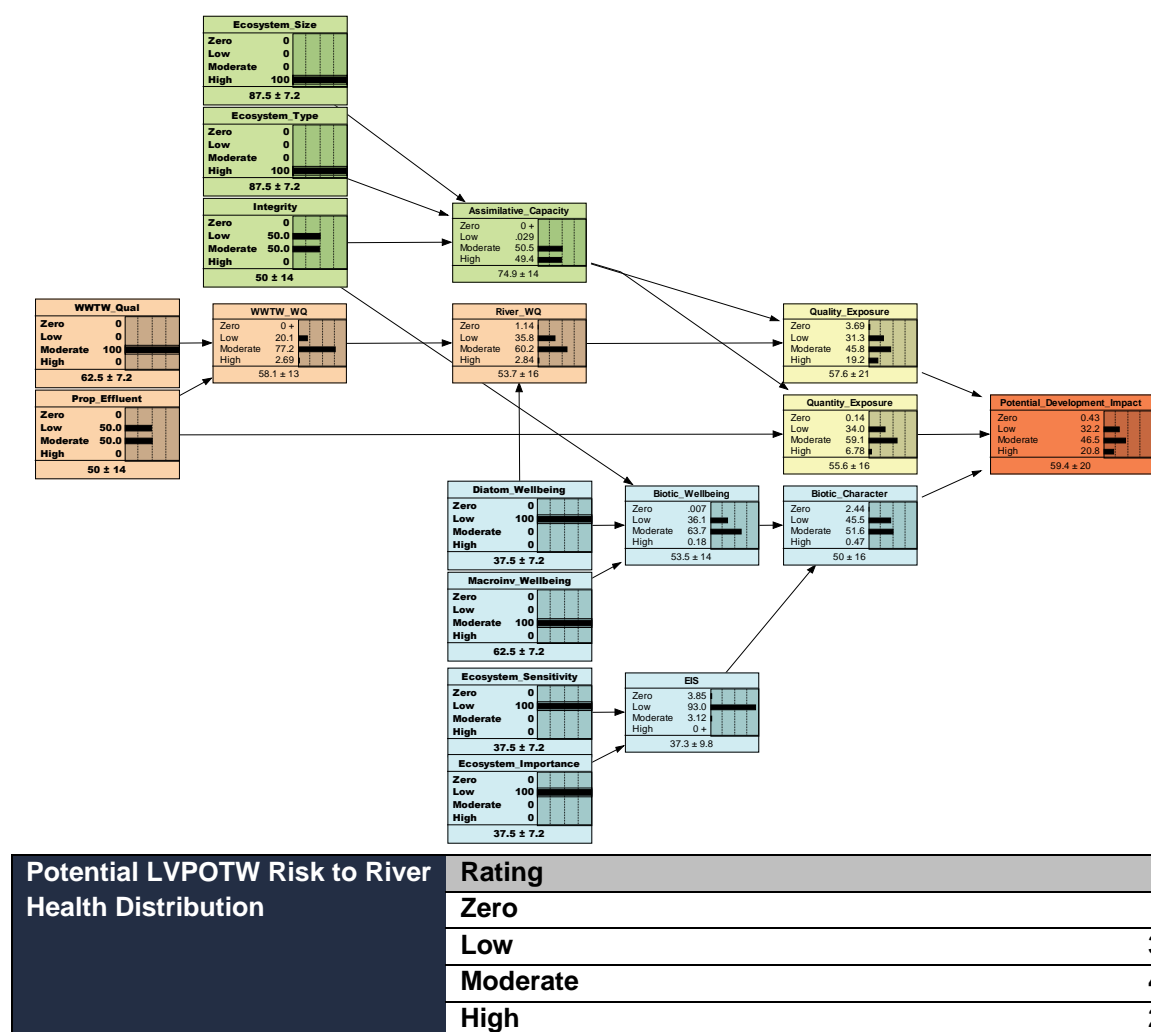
Ecosystem_Size
Zero 0
Low 0
Moderate 0
High 100
87.5 ± 7.2

Ecosystem_Type
Zero 0
Low 0
Moderate 0
High 100
87.5 ± 7.2

Integrity
Zero 0
Low 50.0
Moderate 50.0
High 0
50 ± 14

Assimilative_Capacity
Zero 0 +
Low .029
Moderate 50.5
High 49.4
74.9 ± 14

WWTW_Qual
Zero 0
Low 0
Moderate 100
High 0
62.5 ± 7.2

WWTW_WQ
Zero 0 +
Low 20.1
Moderate 77.2
High 2.69
58.1 ± 13

River_WQ
Zero 1.14
Low 35.8
Moderate 60.2
High 2.84
53.7 ± 16

Quality_Exposure
Zero 3.69
Low 31.3
Moderate 45.8
High 19.2
57.6 ± 21

Prop_Effluent
Zero 0
Low 50.0
Moderate 50.0
High 0
50 ± 14

Quantity_Exposure
Zero 0.14
Low 34.0
Moderate 59.1
High 6.78
55.6 ± 16

Potential_Development_Impact
Zero 0.43
Low 32.2
Moderate 46.5
High 20.8
59.4 ± 20

Diatom_Wellbeing
Zero 0
Low 100
Moderate 0
High 0
37.5 ± 7.2

Biotic_Wellbeing
Zero .007
Low 36.1
Moderate 63.7
High 0.18
53.5 ± 14

Biotic_Character
Zero 2.44
Low 45.5
Moderate 51.6
High 0.47
50 ± 16

Macroinv_Wellbeing
Zero 0
Low 0
Moderate 100
High 0
62.5 ± 7.2

Ecosystem_Sensitivity
Zero 0
Low 100
Moderate 0
High 0
37.5 ± 7.2

EIS
Zero 3.85
Low 93.0
Moderate 3.12
High 0 +
37.3 ± 9.8

Ecosystem_Importance
Zero 0
Low 100
Moderate 0
High 0
37.5 ± 7.2

| Potential LVPOTW Risk to River Health Distribution | Rating |
|---|---|
| | Zero |
| | Low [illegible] |
| | Moderate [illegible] |
| | High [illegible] |